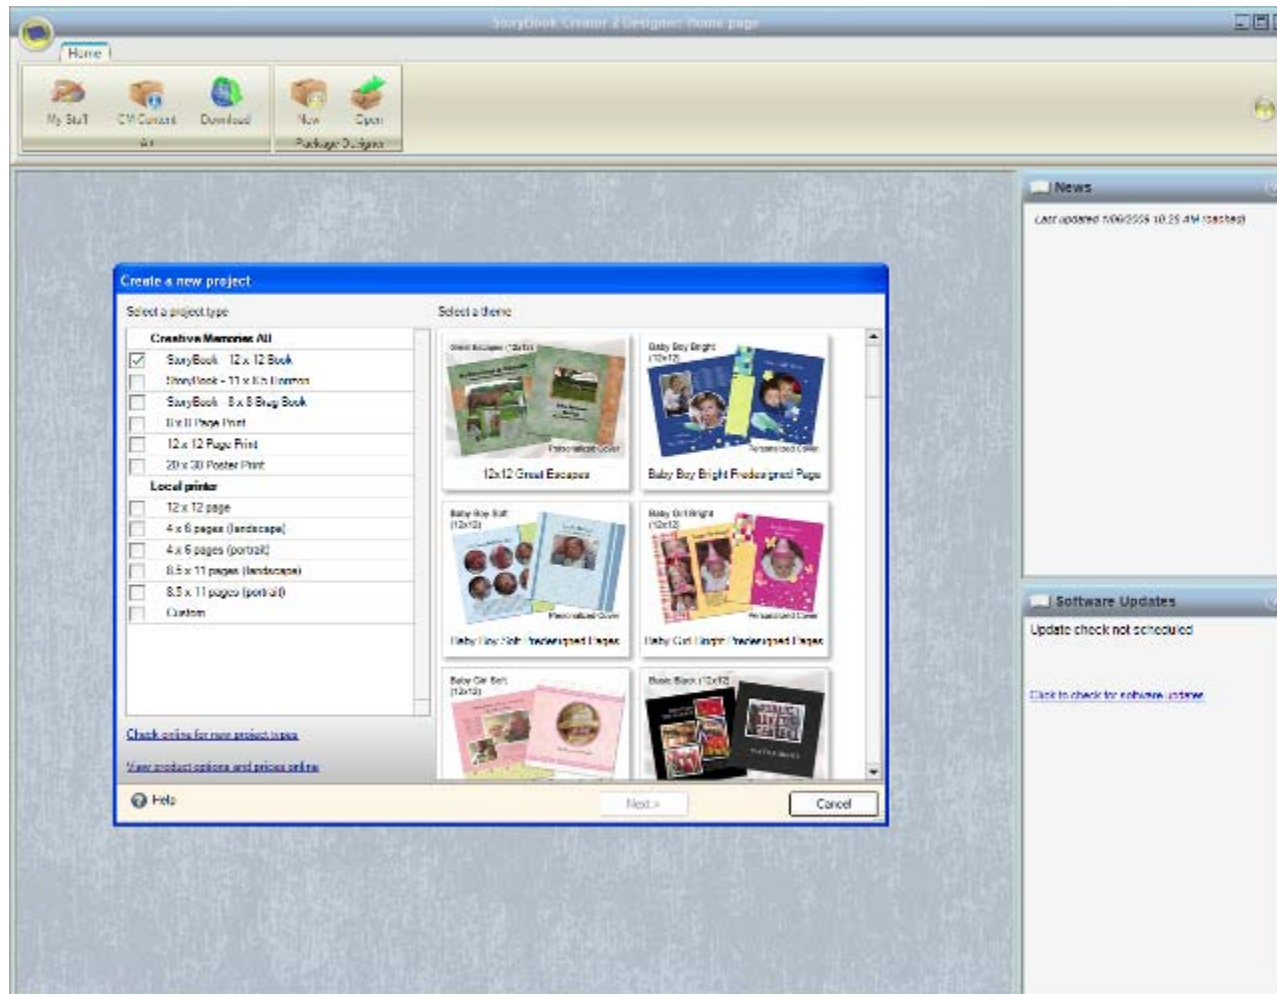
StoryBook Creator 2 Designer: Home page

Home

My Stuff
CM Content
Download
All
New
Open
Package Designer

News

Last updated 1/09/2008 10:25 AM (cached)

Software Updates

Update check not scheduled

Click to check for software updates

Create a new project

Select a project type

Creative Memories All
StoryBook - 12 x 12 Book
StoryBook - 11 x 8.5 Horizon
StoryBook - 8 x 8 Brag Book
8 x 8 Page Print
12 x 12 Page Print
20 x 30 Poster Print
Local printer
12 x 12 page
4 x 6 pages (landscape)
4 x 6 pages (portrait)
8.5 x 11 pages (landscape)
8.5 x 11 pages (portrait)
Custom

Check online for new project types

View product options and prices online

Select a theme

Great Escapes (12x12)
Personalized Cover
12x12 Great Escapes

Baby Boy Bright (12x12)
Personalized Cover
Baby Boy Bright Predesigned Pages

Baby Boy Soft (12x12)
Personalized Cover
Baby Boy Soft Predesigned Pages

Baby Girl Bright (12x12)
Personalized Cover
Baby Girl Bright Predesigned Pages

Baby Girl Soft (12x12)

Basic Black (12x12)

Help
Next >
Cancel